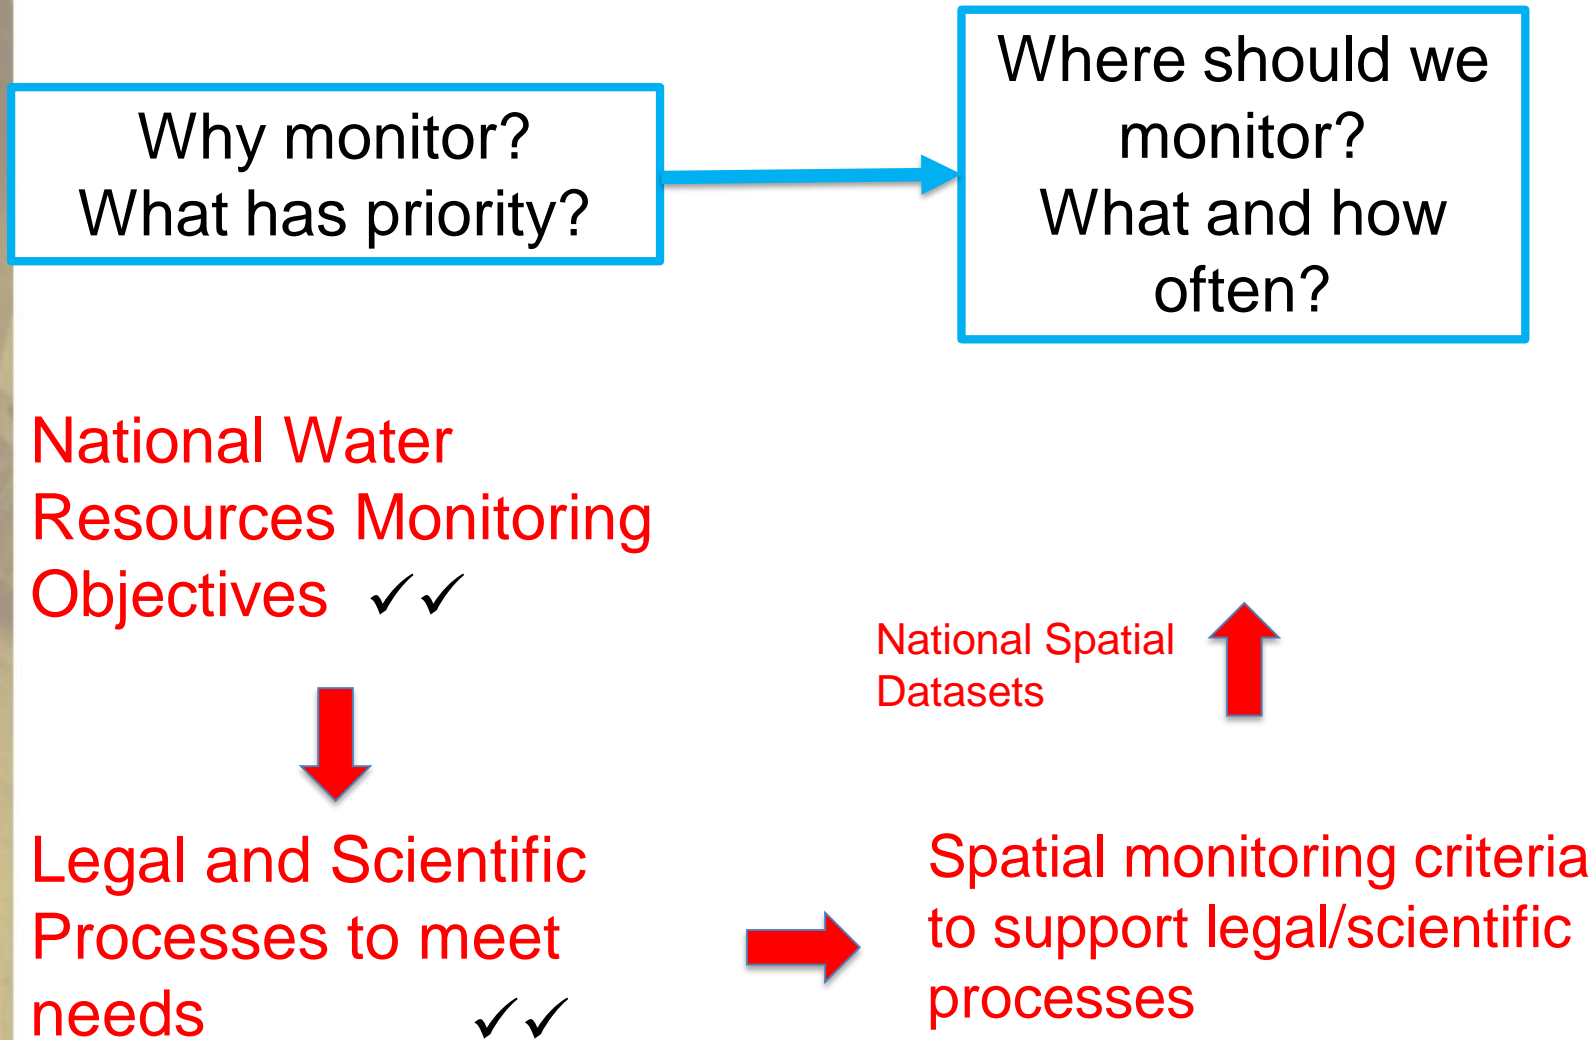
Why monitor?
What has priority?

Where should we monitor?
What and how often?

National Water Resources Monitoring Objectives ✓✓

National Spatial Datasets

Legal and Scientific Processes to meet needs ✓✓

Spatial monitoring criteria to support legal/scientific processes